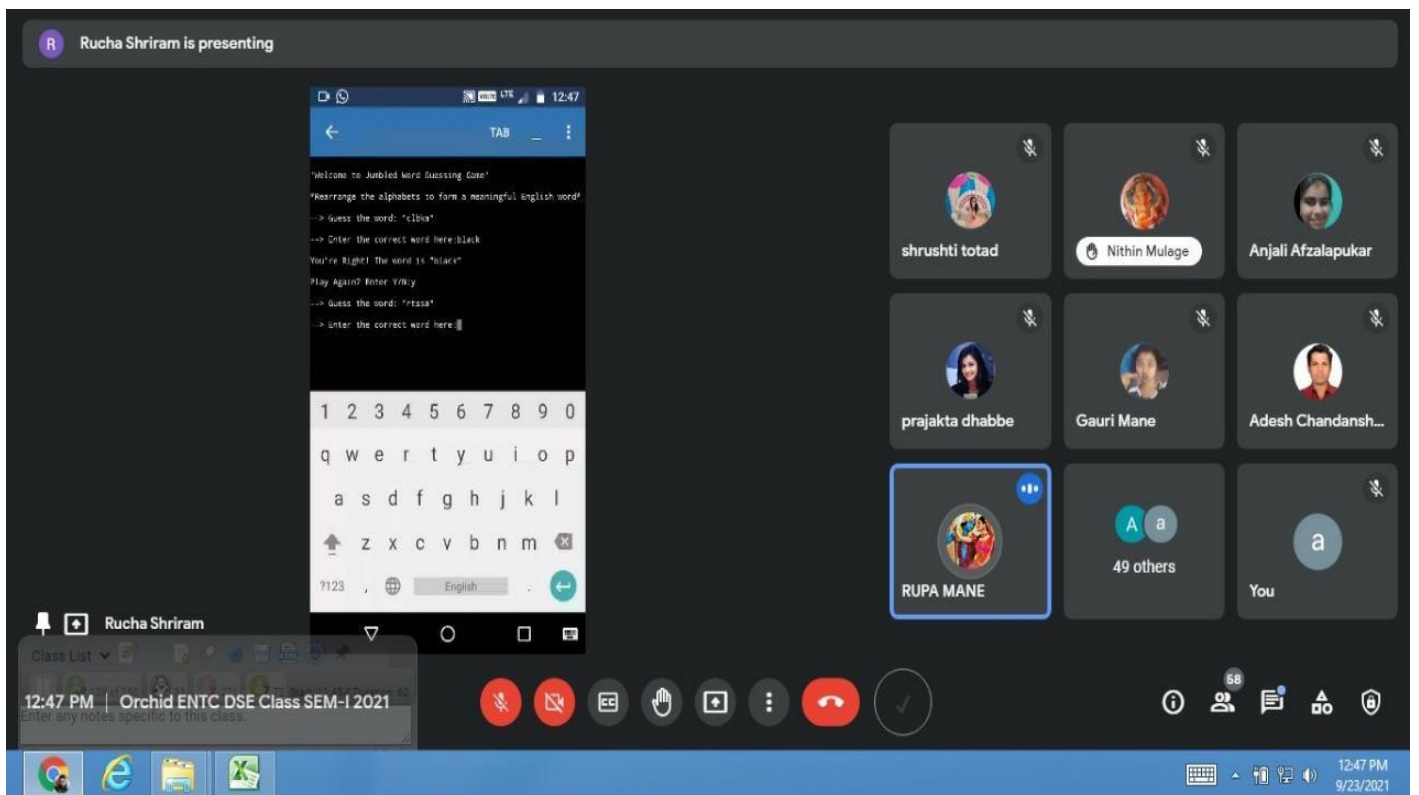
R Rucha Shriram is presenting

12:47

TAB

'Welcome to Jumbled Word Guessing Game'

"Rearrange the alphabets to form a meaningful English word"

--> Guess the word: "clbka"

--> Enter the correct word here:black

You're Right! The word is "black"

Play Again? Enter Y/N:y

--> Guess the word: "rtasa"

--> Enter the correct word here:

1 2 3 4 5 6 7 8 9 0

q w e r t y u i o p

a s d f g h j k l

z x c v b n m

?123 , English .

shrushti totad

Nithin Mulage

Anjali Afzalapukar

prajakta dhabbe

Gauri Mane

Adesh Chandansh...

RUPA MANE

A a

49 others

a

You

Rucha Shriram

Class List

Enter any notes specific to this class.

12:47 PM | Orchid ENTC DSE Class SEM-I 2021

58

12:47 PM
9/23/2021